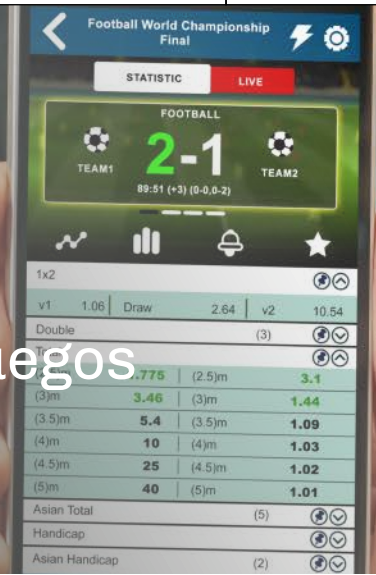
Football World Championship Final

STATISTIC
LIVE

FOOTBALL
TEAM1
2-1
TEAM2
89:51 (+3) (0-0,0-2)

1x2

v1 1.06 | Draw 2.64 | v2 10.54

Double (3)

egos

.775 | (2.5)m 3.1
(3)m 3.46 | (3)m 1.44
(3.5)m 5.4 | (3.5)m 1.09
(4)m 10 | (4)m 1.03
(4.5)m 25 | (4.5)m 1.02
(5)m 40 | (5)m 1.01

Asian Total (5)

Handicap

Asian Handicap (2)